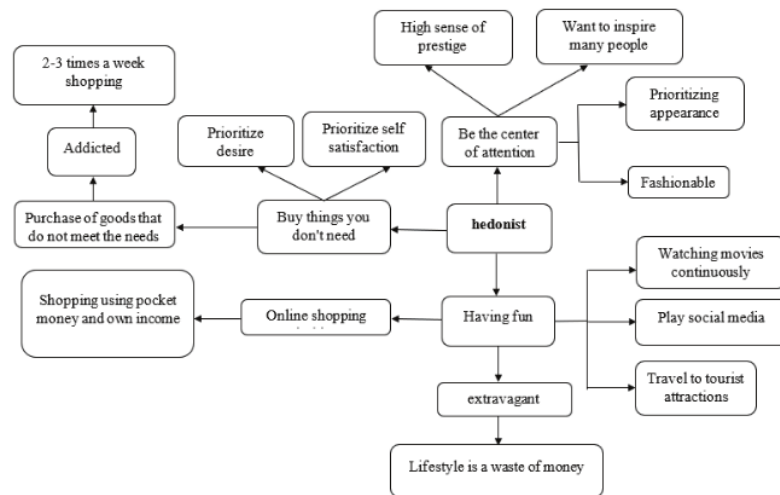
High sense of prestige

Want to inspire many people

2-3 times a week shopping

Prioritizing appearance

Addicted

Prioritize desire

Prioritize self satisfaction

Be the center of attention

Fashionable

Purchase of goods that do not meet the needs

Buy things you don't need

hedonist

Watching movies continuously

Shopping using pocket money and own income

Online shopping

Having fun

Play social media

Travel to tourist attractions

extravagant

Lifestyle is a waste of money